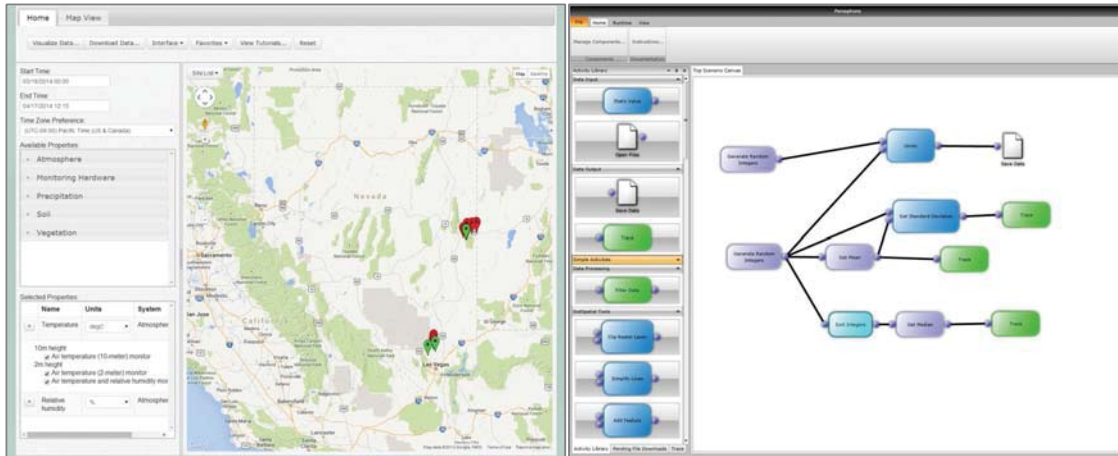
Home Map View

Visualize Data... Download Data... Interface ▾ Favorites ▾ View Tutorials... Reset

Start Time
03/16/2014 00:00

End Time
04/11/2014 12:15

Time Zone Preference
(UTC-08:00) Pacific Time (US & Canada)

Available Properties

Atmosphere

Monitoring Hardware

Precipitation

Soil

Vegetation

Selected Properties

| | Name | Units | System |
|---|---|---|---|
| + | Temperature | degC | Atmospher |
| + | Relative humidity | % | Atmospher |

10m height
Air temperature (10-meter) monitor
2m height
Air temperature (2-meter) monitor
Air temperature and relative humidity mo

Site List ▾

Map Satellite

Nevada

Sacramento

San Jose

California

Las Vegas

Paraphrase

File Home Runtime View

Manage Components... Instructions...

Components Documentation

Activity Library

Top Scenario Canvas

Data Input

Static Value

Open File

Data Output

Save Data

Trace

Simple Activities

Data Processing

Filter Data

GeoSpatial Tools

Clip Raster Layer

Simplify Lines

Add Feature

Generate Random Integers

Union

Save Data

Get Standard Deviation

Trace

Generate Random Integers

Get Mean

Trace

Sort Integers

Get Median

Trace

Activity Library Pending File Downloads Trace